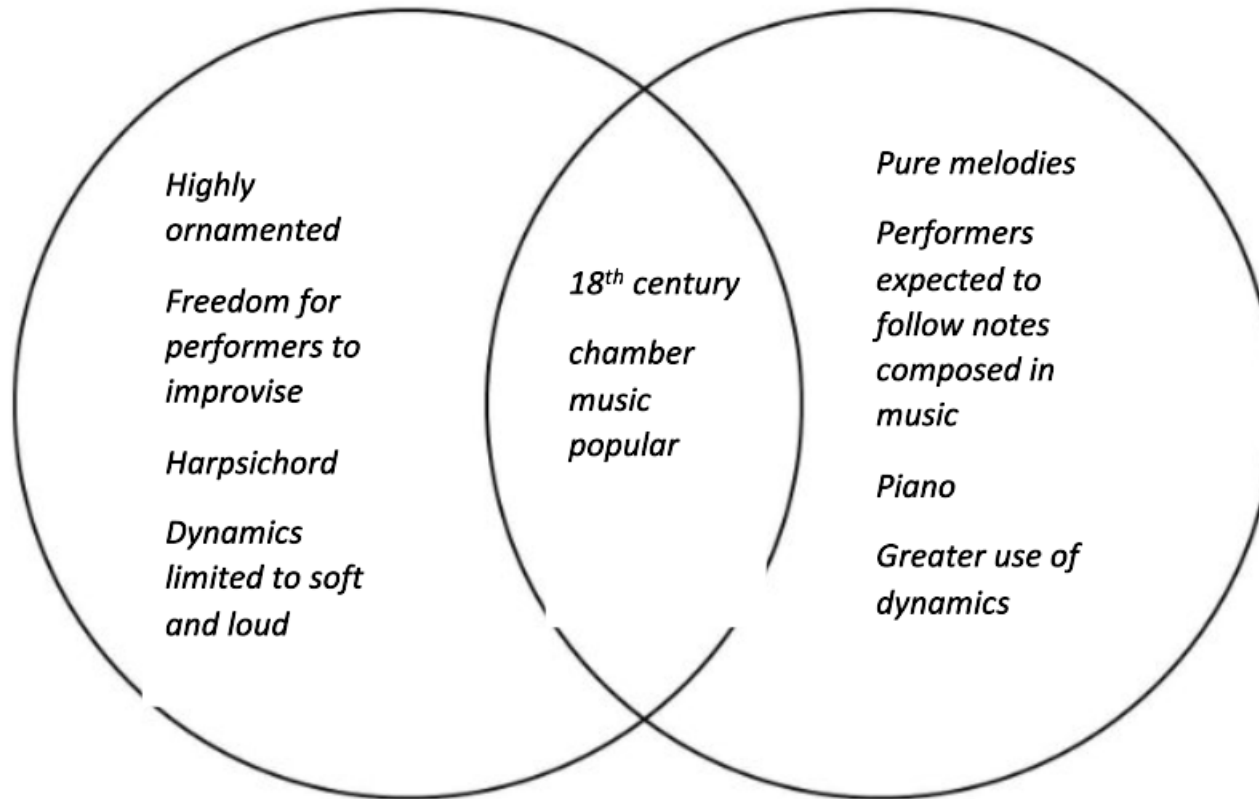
Highly ornamented

Freedom for performers to improvise

Harpsichord

Dynamics limited to soft and loud

18$^{th}$ century

chamber music popular

Pure melodies

Performers expected to follow notes composed in music

Piano

Greater use of dynamics